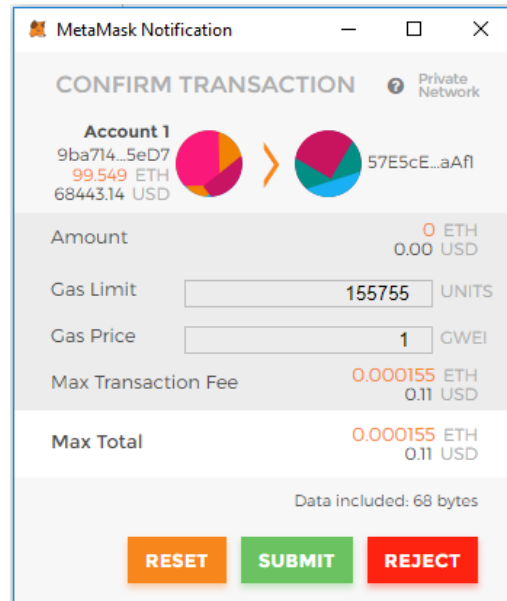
MetaMask Notification

CONFIRM TRANSACTION

Private Network

Account 1
9ba714...5eD7
99.549 ETH
68443.14 USD

57E5cE...aAfl

Amount
0 ETH
0.00 USD

Gas Limit
155755
UNITS

Gas Price
1
GWEI

Max Transaction Fee
0.000155 ETH
0.11 USD

Max Total
0.000155 ETH
0.11 USD

Data included: 68 bytes

RESET
SUBMIT
REJECT